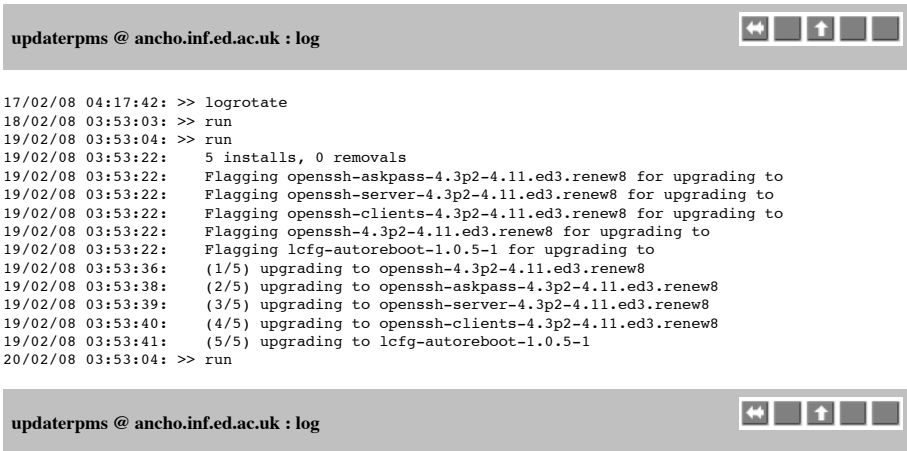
updaterpms @ ancho.inf.ed.ac.uk : log

17/02/08 04:17:42: >> logrotate
18/02/08 03:53:03: >> run
19/02/08 03:53:04: >> run
19/02/08 03:53:22: 5 installs, 0 removals
19/02/08 03:53:22: Flagging openssh-askpass-4.3p2-4.11.ed3.renew8 for upgrading to
19/02/08 03:53:22: Flagging openssh-server-4.3p2-4.11.ed3.renew8 for upgrading to
19/02/08 03:53:22: Flagging openssh-clients-4.3p2-4.11.ed3.renew8 for upgrading to
19/02/08 03:53:22: Flagging openssh-4.3p2-4.11.ed3.renew8 for upgrading to
19/02/08 03:53:22: Flagging lcfg-autoreboot-1.0.5-1 for upgrading to
19/02/08 03:53:36: (1/5) upgrading to openssh-4.3p2-4.11.ed3.renew8
19/02/08 03:53:38: (2/5) upgrading to openssh-askpass-4.3p2-4.11.ed3.renew8
19/02/08 03:53:39: (3/5) upgrading to openssh-server-4.3p2-4.11.ed3.renew8
19/02/08 03:53:40: (4/5) upgrading to openssh-clients-4.3p2-4.11.ed3.renew8
19/02/08 03:53:41: (5/5) upgrading to lcfg-autoreboot-1.0.5-1
20/02/08 03:53:04: >> run

updaterpms @ ancho.inf.ed.ac.uk : log